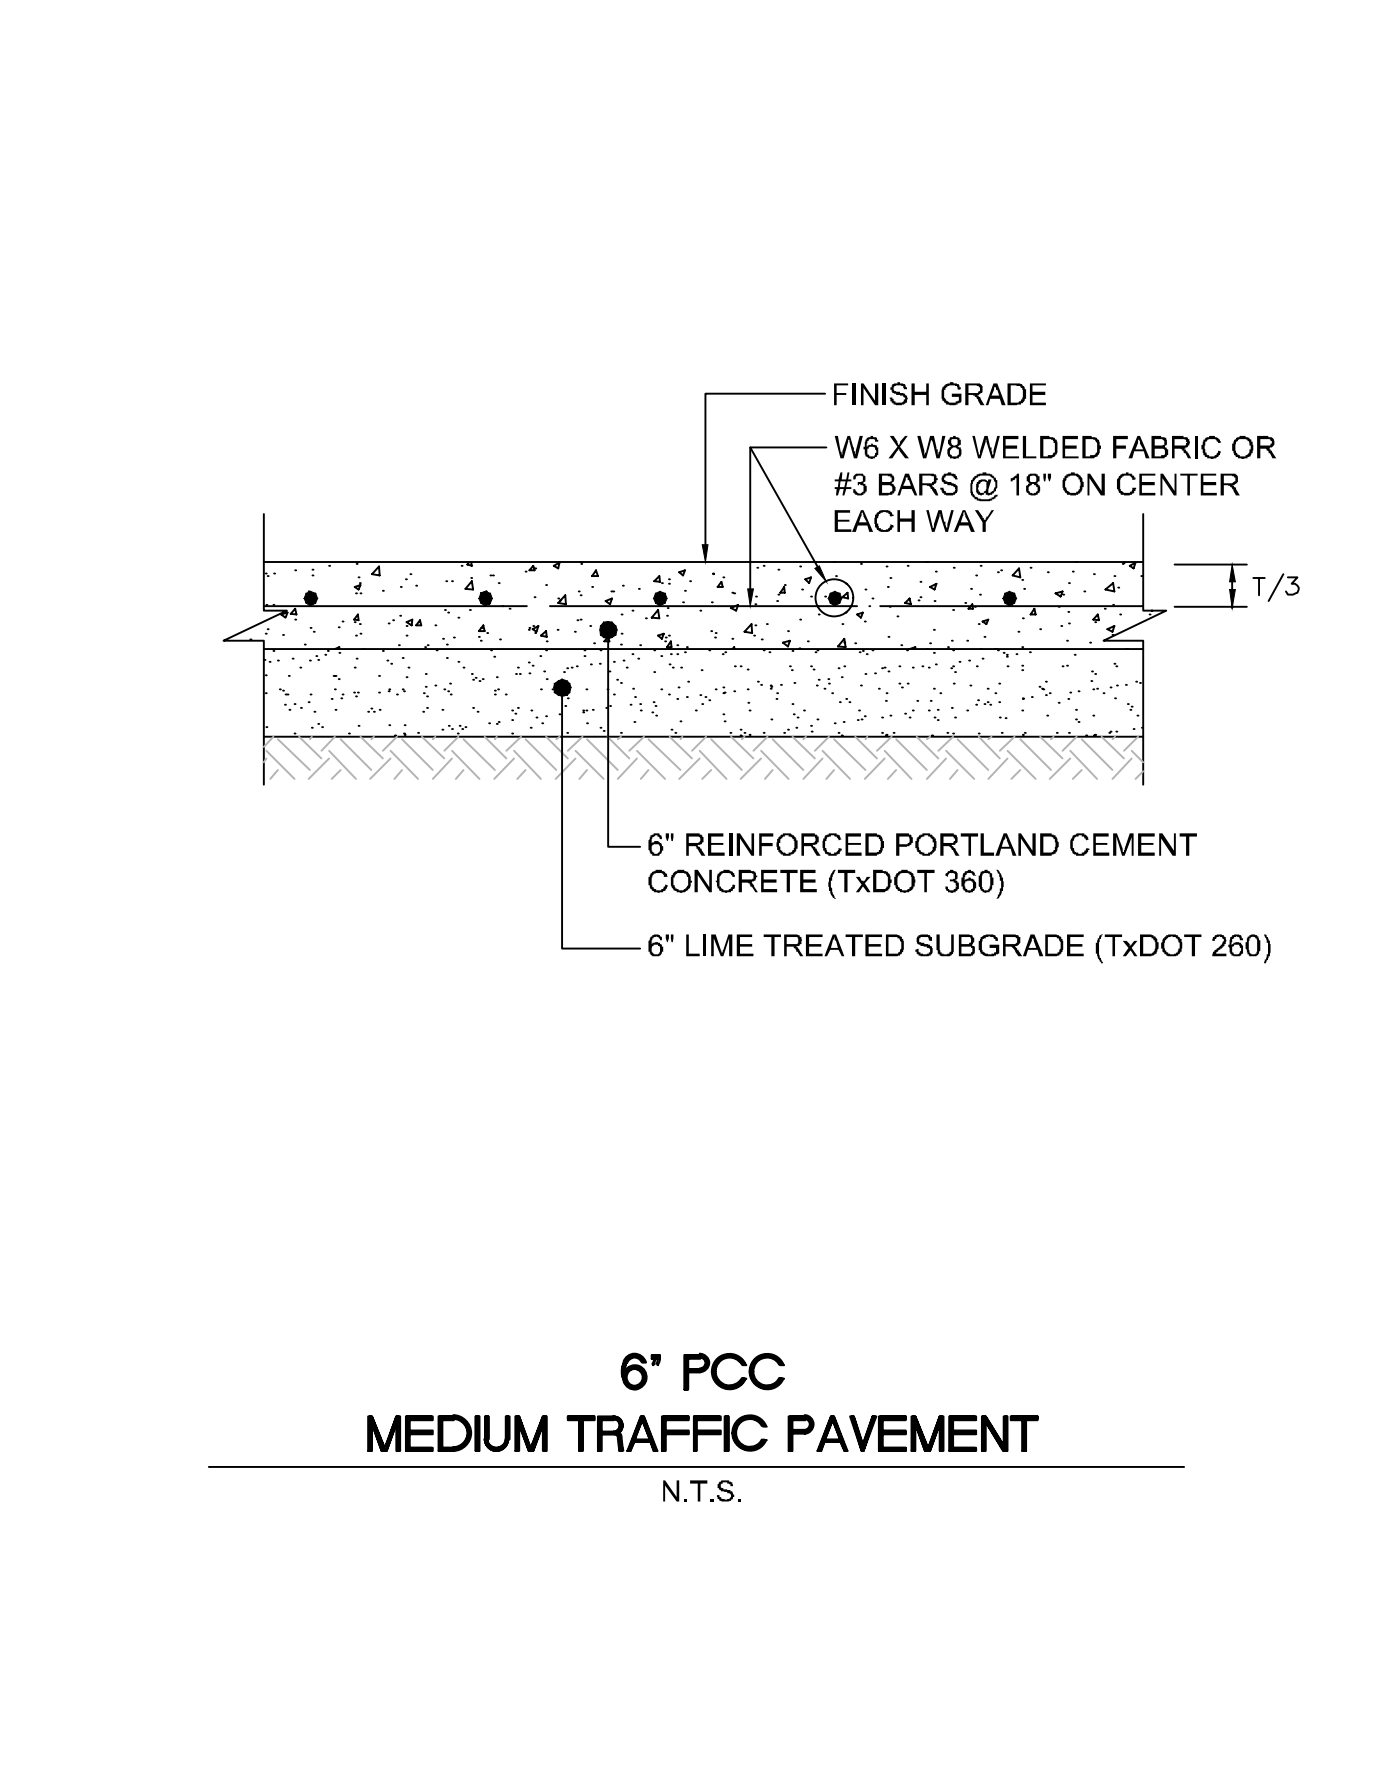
FINISH GRADE

W6 X W8 WELDED FABRIC OR #3 BARS @ 18" ON CENTER EACH WAY

T/3

6" REINFORCED PORTLAND CEMENT CONCRETE (TxDOT 360)

6" LIME TREATED SUBGRADE (TxDOT 260)

6" PCC
MEDIUM TRAFFIC PAVEMENT

N.T.S.